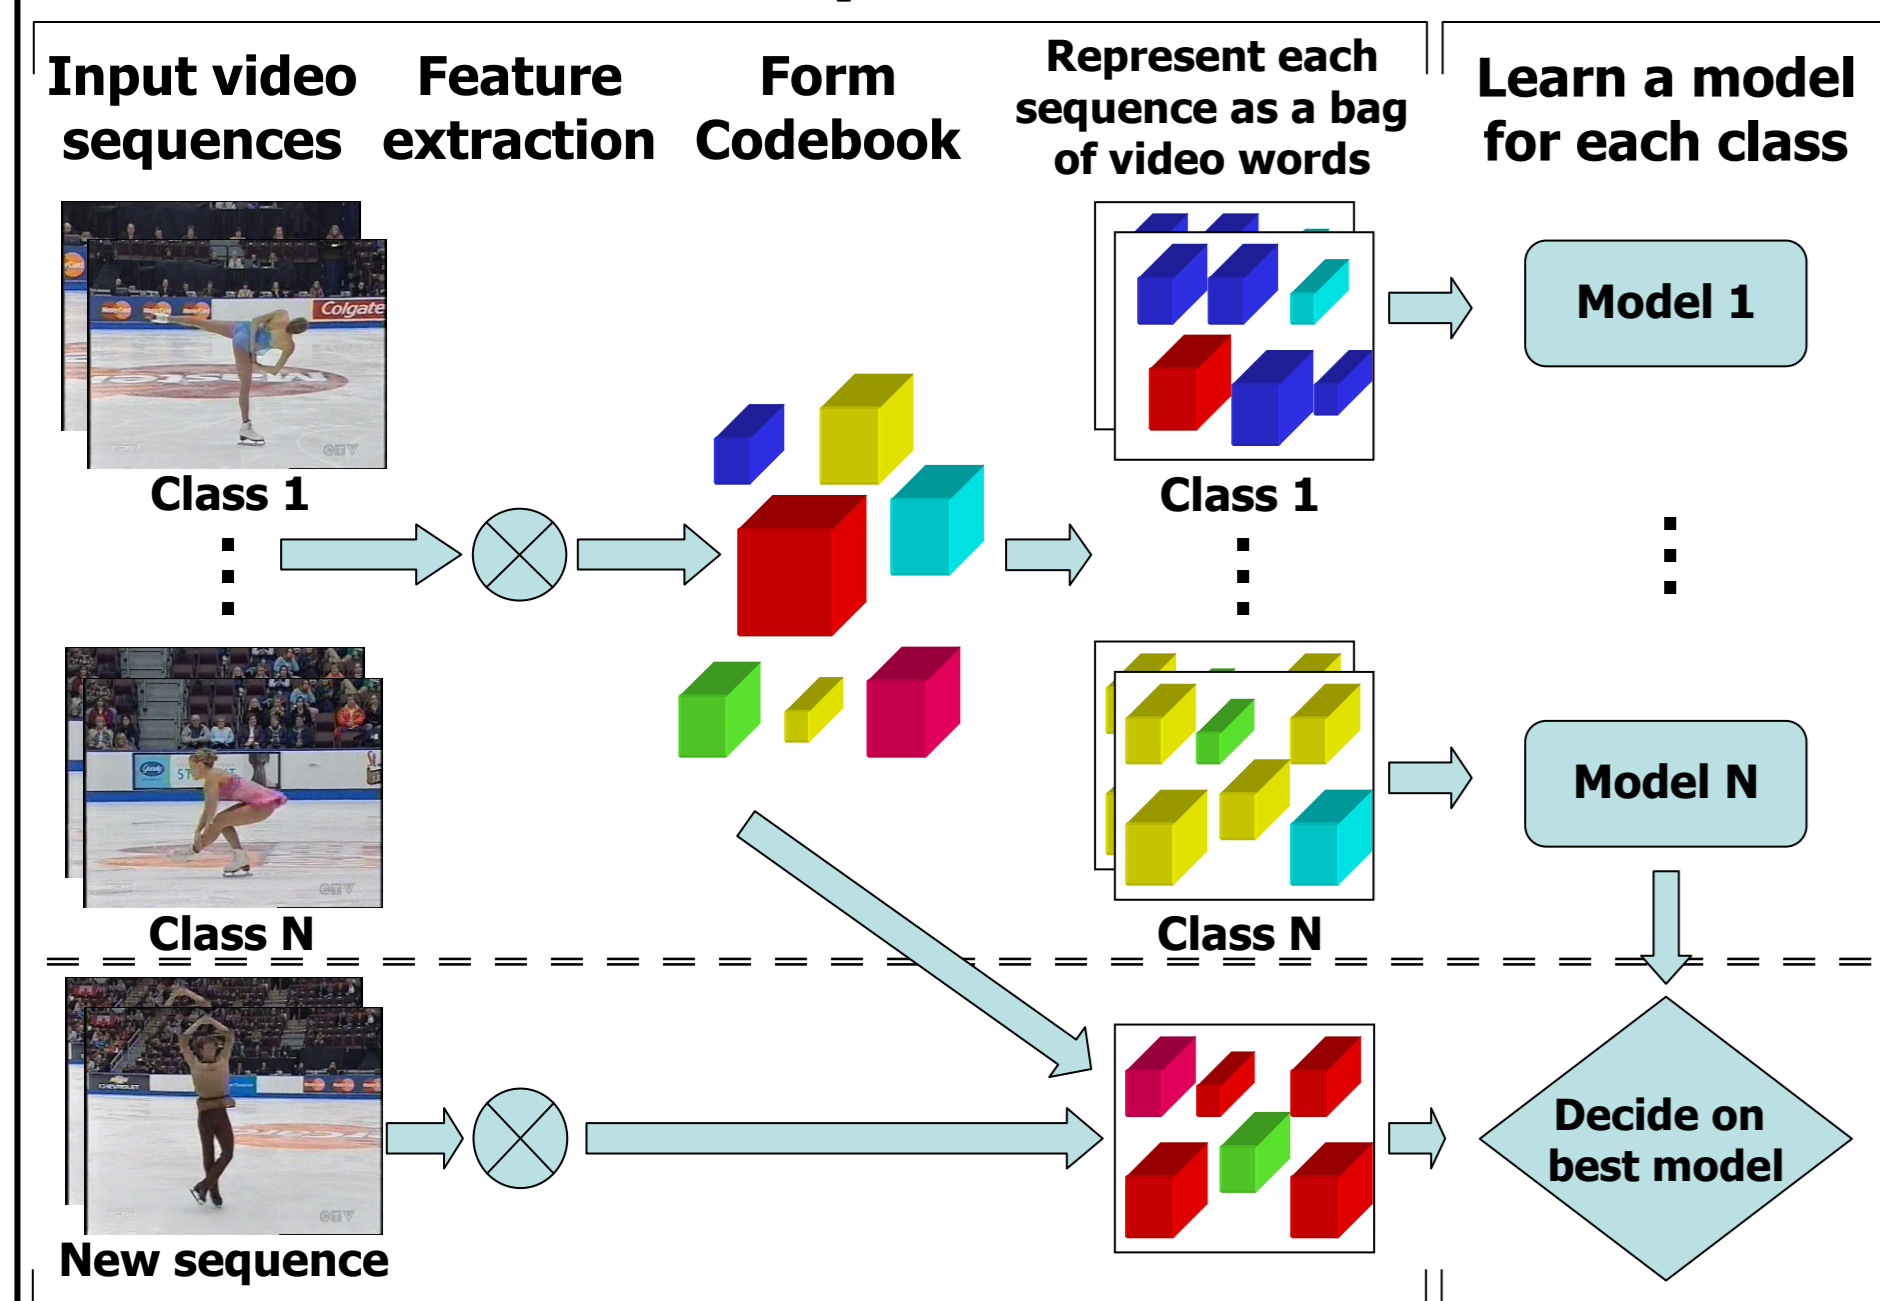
Input video sequences

Feature extraction

Form Codebook

Represent each sequence as a bag of video words

Learn a model for each class

Colgate

Class 1

Class 1

Model 1

Class N

Class N

Model N

New sequence

Decide on best model